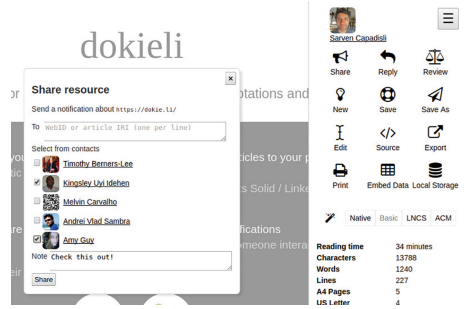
dokieli

Share resource

Send a notification about https://dokie.li/

To WebID or article IRI (one per line)

Select from contacts

Timothy Berners-Lee

Kingsley Uyi Idehen

Melvin Carvalho

Andrei Vlad Sambra

Amy Guy

Note Check this out!

Share

or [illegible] otations and

you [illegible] ticles to your p

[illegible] s Solid / Linke

are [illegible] fications

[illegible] omeone intera

Sarven Capadisli

Share
Reply
Review
New
Save
Save As
Edit
Source
Export
Print
Embed Data
Local Storage

Native Basic LNCS ACM

| | |
|---|---|
| Reading time | 34 minutes |
| Characters | 13788 |
| Words | 1240 |
| Lines | 227 |
| A4 Pages | 5 |
| US Letter | 4 |